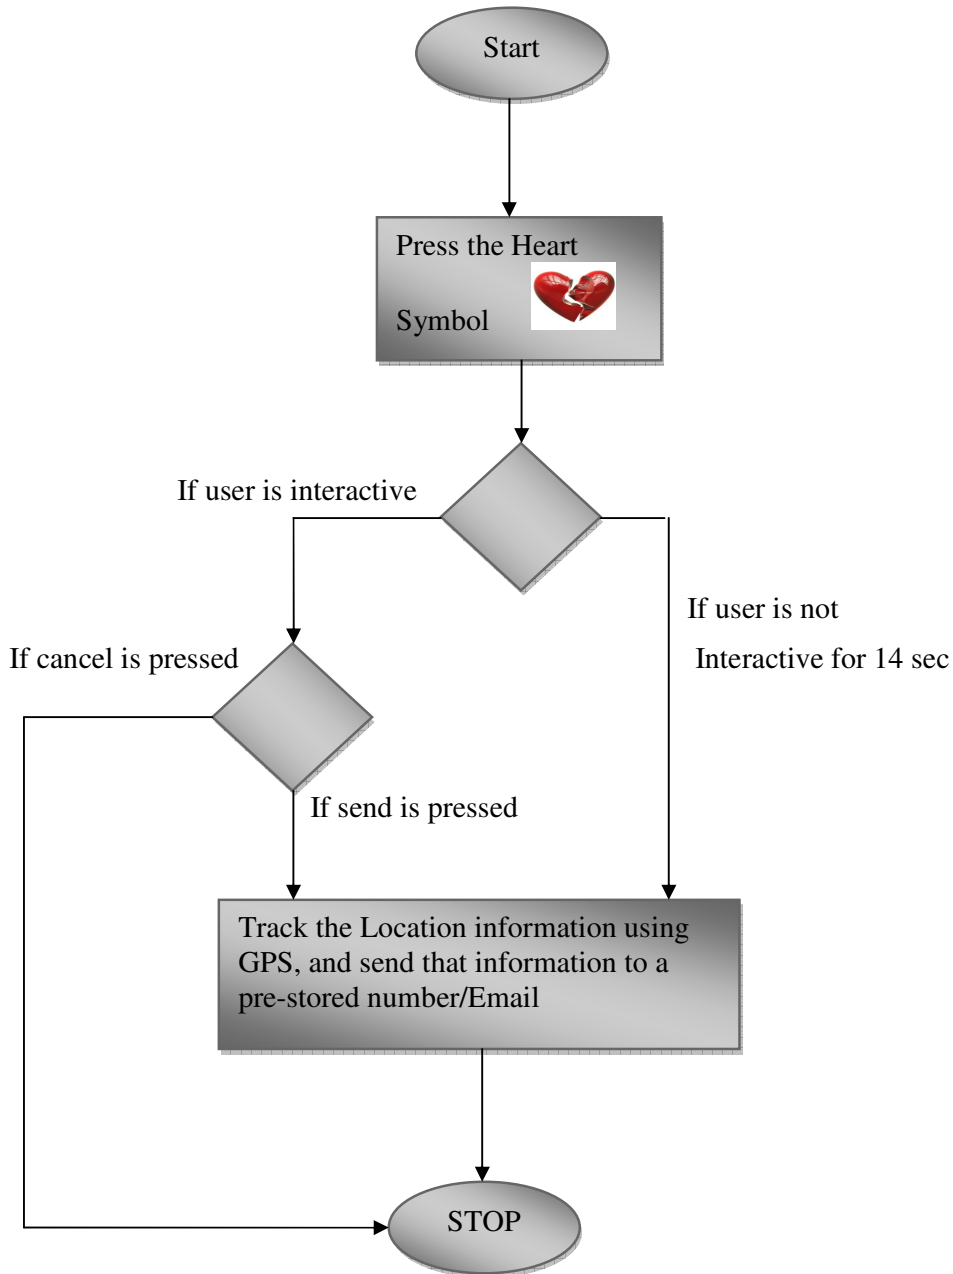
Start

Press the Heart Symbol

If user is interactive

If user is not Interactive for 14 sec

If cancel is pressed

If send is pressed

Track the Location information using GPS, and send that information to a pre-stored number/Email

STOP